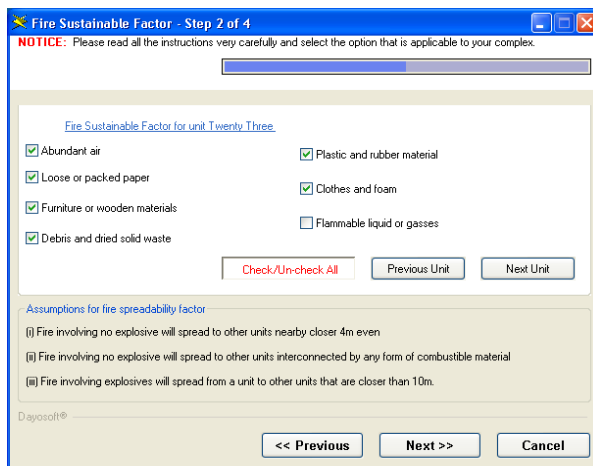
Fire Sustainable Factor - Step 2 of 4

NOTICE: Please read all the instructions very carefully and select the option that is applicable to your complex.

Fire Sustainable Factor for unit Twenty Three

Abundant air

Loose or packed paper

Furniture or wooden materials

Debris and dried solid waste

Plastic and rubber material

Clothes and foam

Flammable liquid or gasses

Check/Un-check All

Previous Unit

Next Unit

Assumptions for fire spreadability factor

(i) Fire involving no explosive will spread to other units nearby closer 4m even

(ii) Fire involving no explosive will spread to other units interconnected by any form of combustible material

(iii) Fire involving explosives will spread from a unit to other units that are closer than 10m.

Dayosoft®

<< Previous

Next >>

Cancel